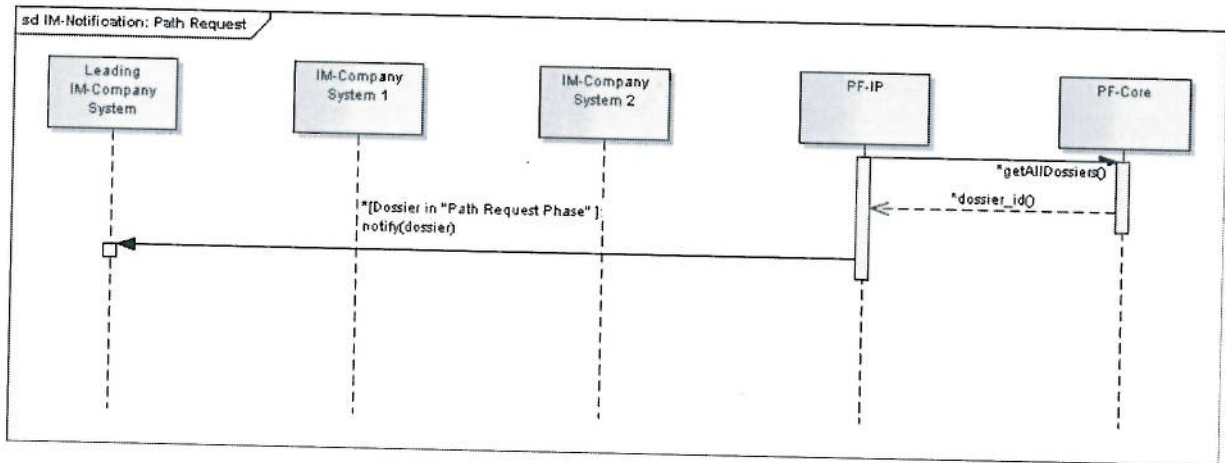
sd IM-Notification: Path Request

Leading IM-Company System

IM-Company System 1

IM-Company System 2

PF-IP

PF-Core

*getAllDossiers()

*dossier_id()

*[Dossier in "Path Request Phase"]: notify(dossier)